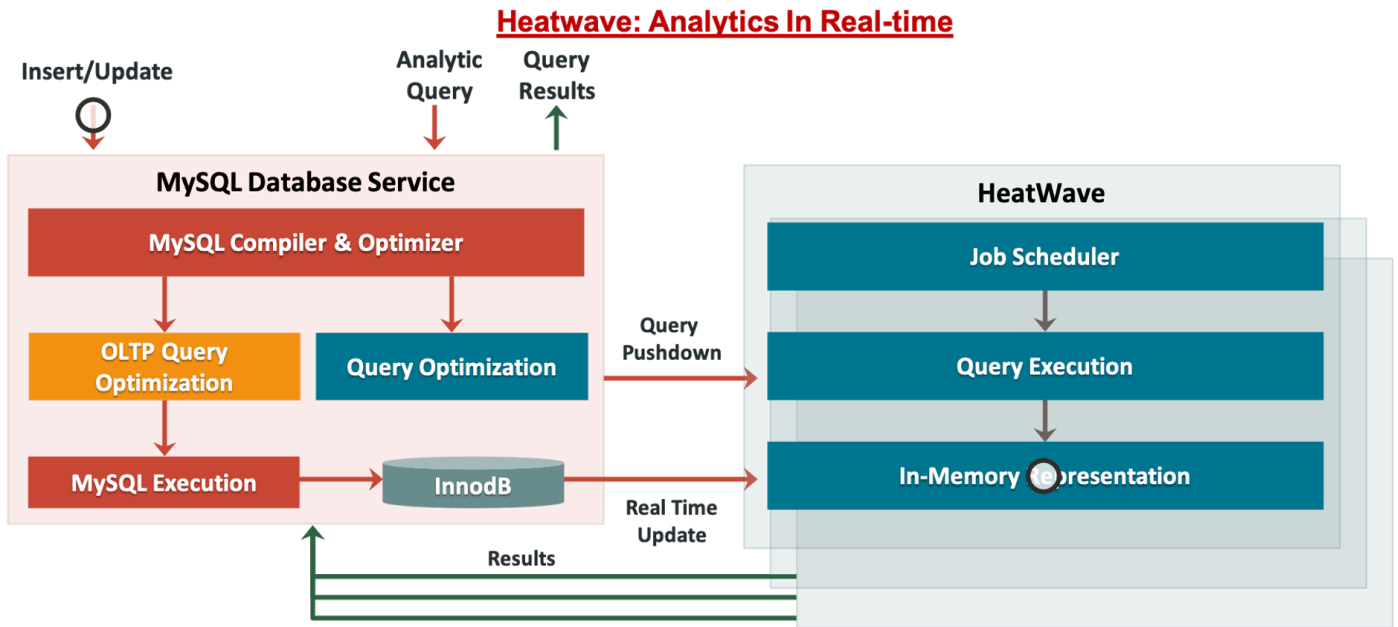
Heatwave: Analytics In Real-time

Insert/Update

Analytic Query

Query Results

MySQL Database Service

MySQL Compiler & Optimizer

OLTP Query Optimization

Query Optimization

MySQL Execution

InnodB

Query Pushdown

Real Time Update

Results

HeatWave

Job Scheduler

Query Execution

In-Memory Representation